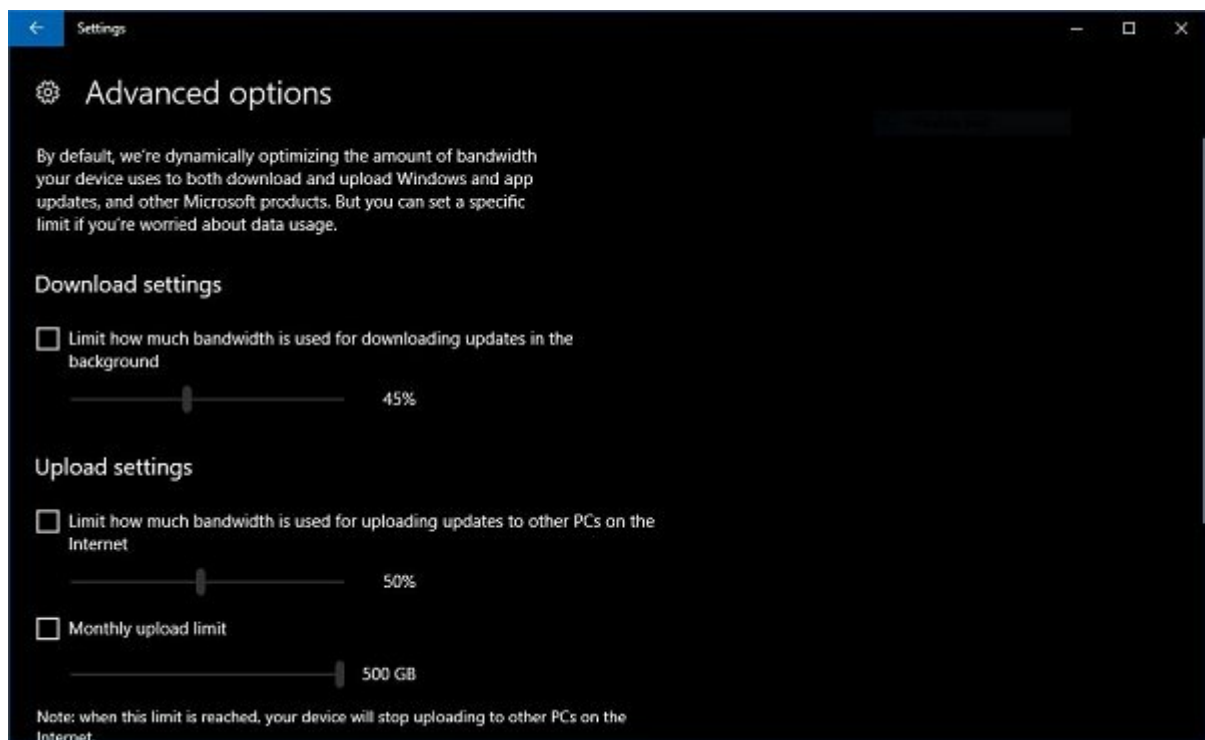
Settings

Advanced options

By default, we're dynamically optimizing the amount of bandwidth your device uses to both download and upload Windows and app updates, and other Microsoft products. But you can set a specific limit if you're worried about data usage.

Download settings

Limit how much bandwidth is used for downloading updates in the background

45%

Upload settings

Limit how much bandwidth is used for uploading updates to other PCs on the Internet

50%

Monthly upload limit

500 GB

Note: when this limit is reached, your device will stop uploading to other PCs on the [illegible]